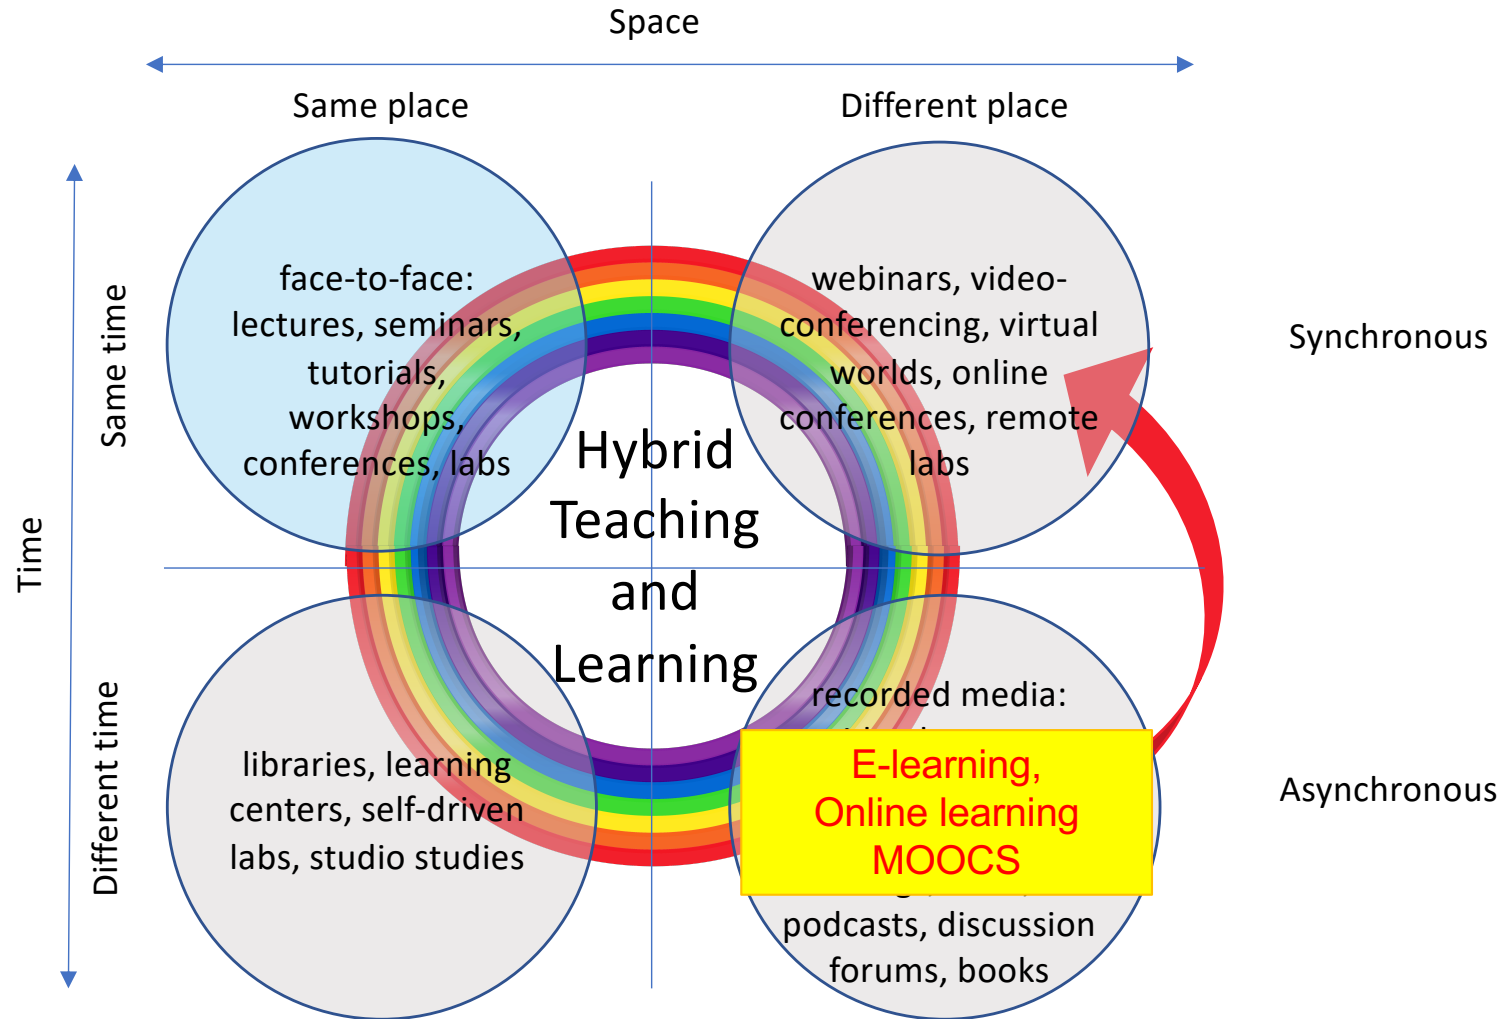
Space

Same place

Different place

Time

Same time

Different time

face-to-face: lectures, seminars, tutorials, workshops, conferences, labs

webinars, video-conferencing, virtual worlds, online conferences, remote labs

Synchronous

Hybrid Teaching and Learning

libraries, learning centers, self-driven labs, studio studies

recorded media: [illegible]

E-learning, Online learning MOOCS

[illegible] podcasts, discussion forums, books

Asynchronous